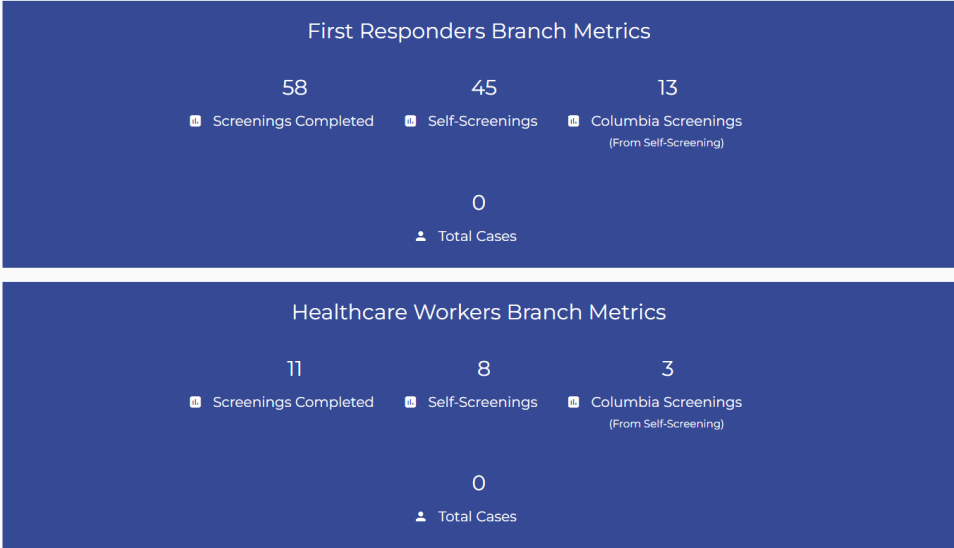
First Responders Branch Metrics

58
Screenings Completed

45
Self-Screenings

13
Columbia Screenings
(From Self-Screening)

0
Total Cases

Healthcare Workers Branch Metrics

11
Screenings Completed

8
Self-Screenings

3
Columbia Screenings
(From Self-Screening)

0
Total Cases